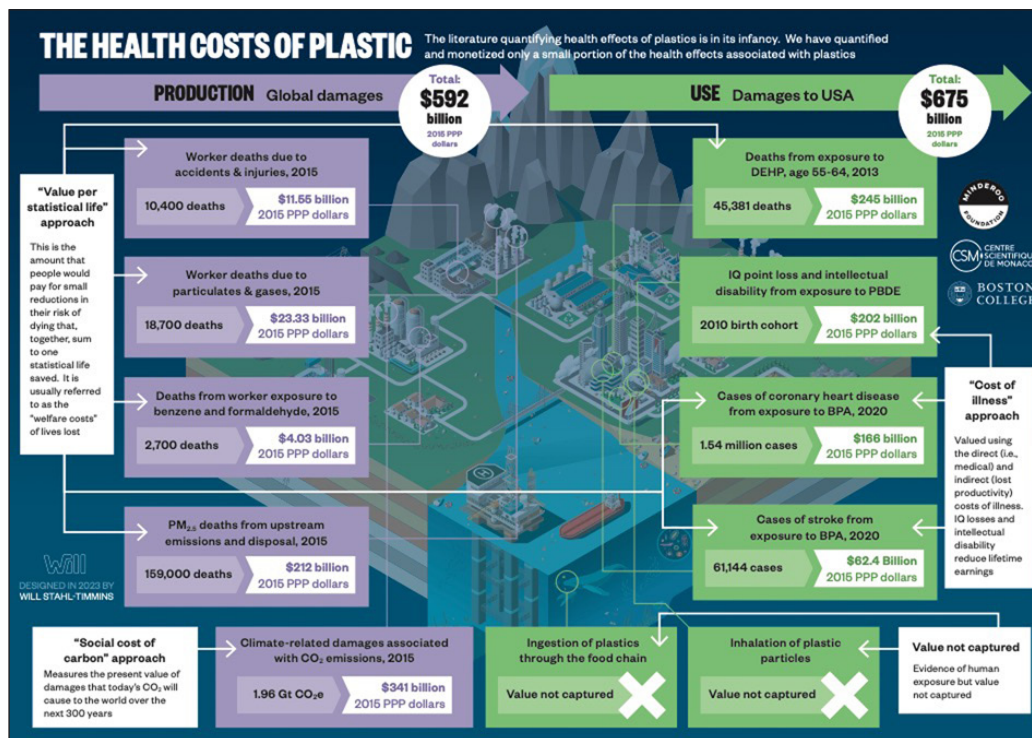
THE HEALTH COSTS OF PLASTIC

The literature quantifying health effects of plastics is in its infancy. We have quantified and monetized only a small portion of the health effects associated with plastics

PRODUCTION Global damages

Total: $592 billion 2015 PPP dollars

USE Damages to USA

Total: $675 billion 2015 PPP dollars

"Value per statistical life" approach

This is the amount that people would pay for small reductions in their risk of dying that, together, sum to one statistical life saved. It is usually referred to as the "welfare costs" of lives lost

Worker deaths due to accidents & injuries, 2015
10,400 deaths | $11.55 billion 2015 PPP dollars

Worker deaths due to particulates & gases, 2015
18,700 deaths | $23.33 billion 2015 PPP dollars

Deaths from worker exposure to benzene and formaldehyde, 2015
2,700 deaths | $4.03 billion 2015 PPP dollars

PM$_{2.5}$ deaths from upstream emissions and disposal, 2015
159,000 deaths | $212 billion 2015 PPP dollars

Will
DESIGNED IN 2023 BY WILL STAHL-TIMMINS

"Social cost of carbon" approach
Measures the present value of damages that today's $CO_2$ will cause to the world over the next 300 years

Climate-related damages associated with $CO_2$ emissions, 2015
1.96 Gt $CO_2$e | $341 billion 2015 PPP dollars

Deaths from exposure to DEHP, age 55-64, 2013
45,381 deaths | $245 billion 2015 PPP dollars

IQ point loss and intellectual disability from exposure to PBDE
2010 birth cohort | $202 billion 2015 PPP dollars

Cases of coronary heart disease from exposure to BPA, 2020
1.54 million cases | $166 billion 2015 PPP dollars

Cases of stroke from exposure to BPA, 2020
61,144 cases | $62.4 Billion 2015 PPP dollars

MINDEROO FOUNDATION

CSM CENTRE SCIENTIFIQUE DE MONACO

BOSTON COLLEGE

"Cost of illness" approach
Valued using the direct (i.e., medical) and indirect (lost productivity) costs of illness. IQ losses and intellectual disability reduce lifetime earnings

Ingestion of plastics through the food chain
Value not captured

Inhalation of plastic particles
Value not captured

Value not captured
Evidence of human exposure but value not captured